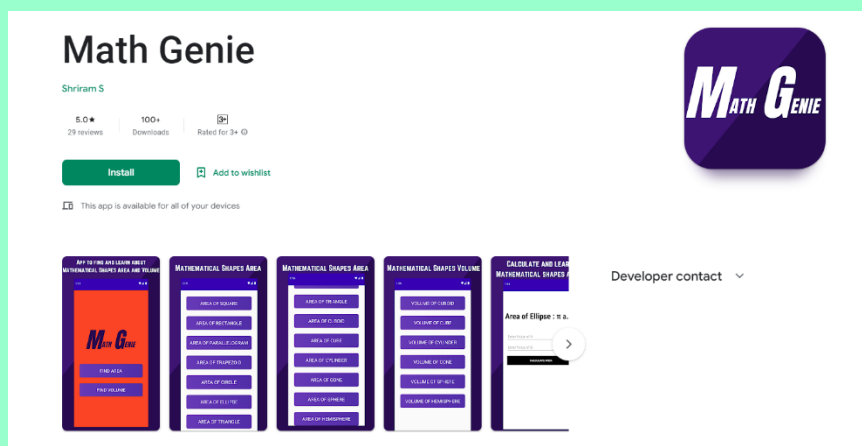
Math Genie

Shriram S

5.0★
29 reviews

100+
Downloads

3+
Rated for 3+

Install

Add to wishlist

This app is available for all of your devices

MATH GENIE

App to find and learn about Mathematical Shapes Area and Volume

MATH GENIE

FIND AREA

FIND VOLUME

Mathematical Shapes Area

AREA OF SQUARE

AREA OF RECTANGLE

AREA OF PARALLELOGRAM

AREA OF TRAPEZOID

AREA OF CIRCLE

AREA OF ELLIPSE

AREA OF TRIANGLE

Mathematical Shapes Area

AREA OF TRIANGLE

AREA OF CUBOID

AREA OF CUBE

AREA OF CYLINDER

AREA OF CONE

AREA OF SPHERE

AREA OF HEMISPHERE

Mathematical Shapes Volume

VOLUME OF CUBOID

VOLUME OF CUBE

VOLUME OF CYLINDER

VOLUME OF CONE

VOLUME OF SPHERE

VOLUME OF HEMISPHERE

Calculate and learn Mathematical Shapes A

Area of Ellipse : π a

Developer contact